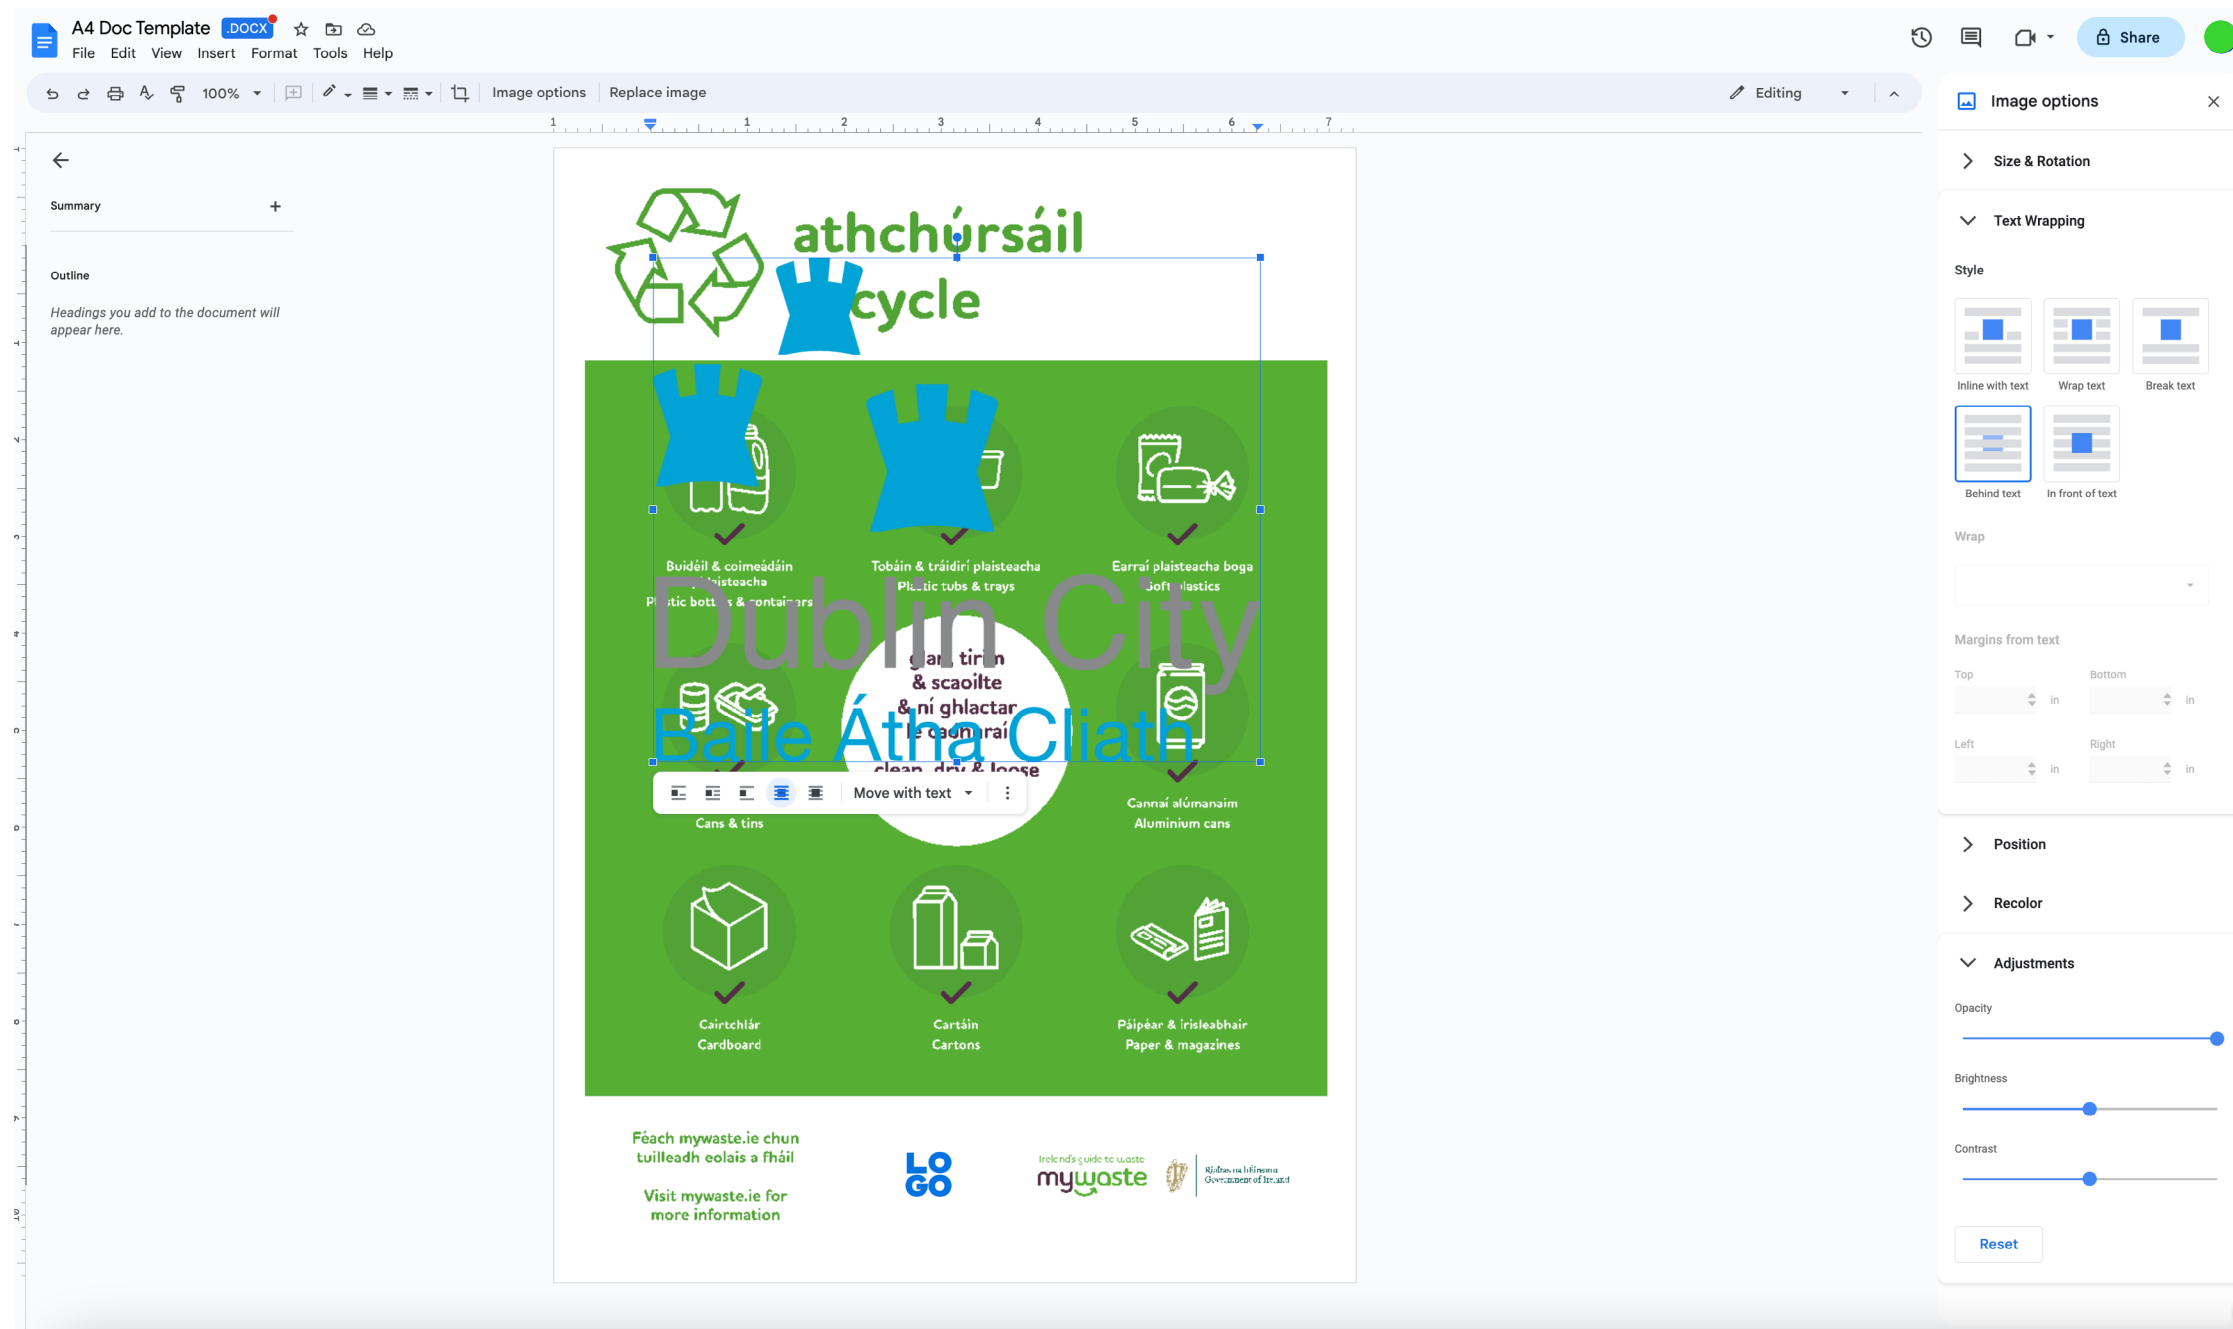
A4 Doc Template .DOCX

File Edit View Insert Format Tools Help

100% Image options Replace image Editing

Share

Summary +

Outline

Headings you add to the document will appear here.

athchúrsáil
cycle

Buidéil & coimeádáin plaisteacha
Pl stic bott s & contai ers

Tobáin & tráidirí plaisteacha
Pl stic tubs & trays

Earraí plaisteacha boga
Soft plastics

Dublin City

glan, tirim
& scaoilte
& ní ghlactar
le caoin rai
clean, dry & loose

Baile Átha Cliath

Move with text

Cans & tins

Cannaí alúmanaim
Aluminium cans

Cairtchlár
Cardboard

Cartáin
Cartons

Páipéar & irisleabhair
Paper & magazines

Féach mywaste.ie chun tuilleadh eolais a fháil

Visit mywaste.ie for more information

LO GO

Ireland's guide to waste
mywaste

Rialtas na hÉireann
Government of Ireland

Image options

Size & Rotation

Text Wrapping

Style

Inline with text
Wrap text
Break text
Behind text
In front of text

Wrap

Margins from text

Top in
Bottom in
Left in
Right in

Position

Recolor

Adjustments

Opacity

Brightness

Contrast

Reset